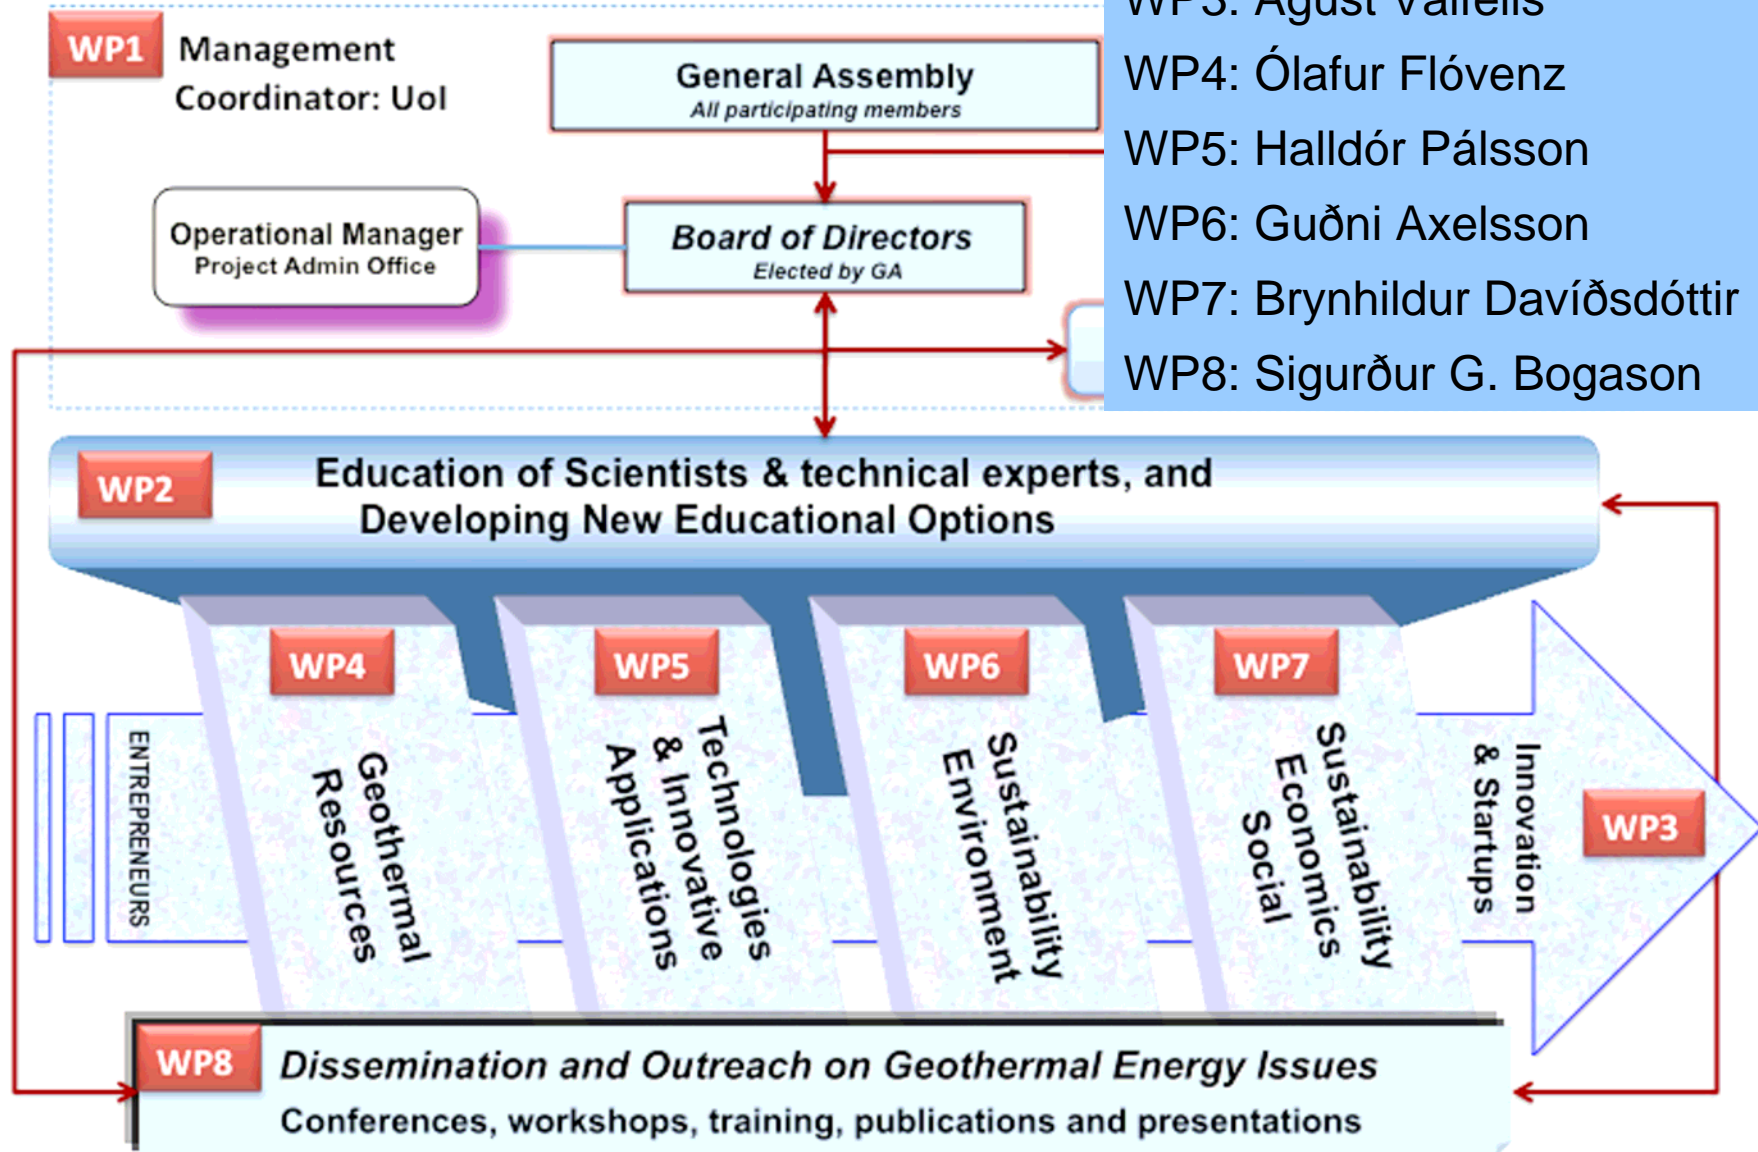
WP1 Management Coordinator: UoI

General Assembly
All participating members

Board of Directors
Elected by GA

Operational Manager
Project Admin Office

WP3: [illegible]
WP4: Ólafur Flóvenz
WP5: Halldór Pálsson
WP6: Guðni Axelsson
WP7: Brynhildur Davíðsdóttir
WP8: Sigurður G. Bogason

WP2 Education of Scientists & technical experts, and Developing New Educational Options

ENTREPRENEURS

WP4 Geothermal Resources

WP5 Technologies & Innovative Applications

WP6 Sustainability Environment

WP7 Sustainability Economics Social

Innovation & Startups

WP3

WP8 Dissemination and Outreach on Geothermal Energy Issues
Conferences, workshops, training, publications and presentations